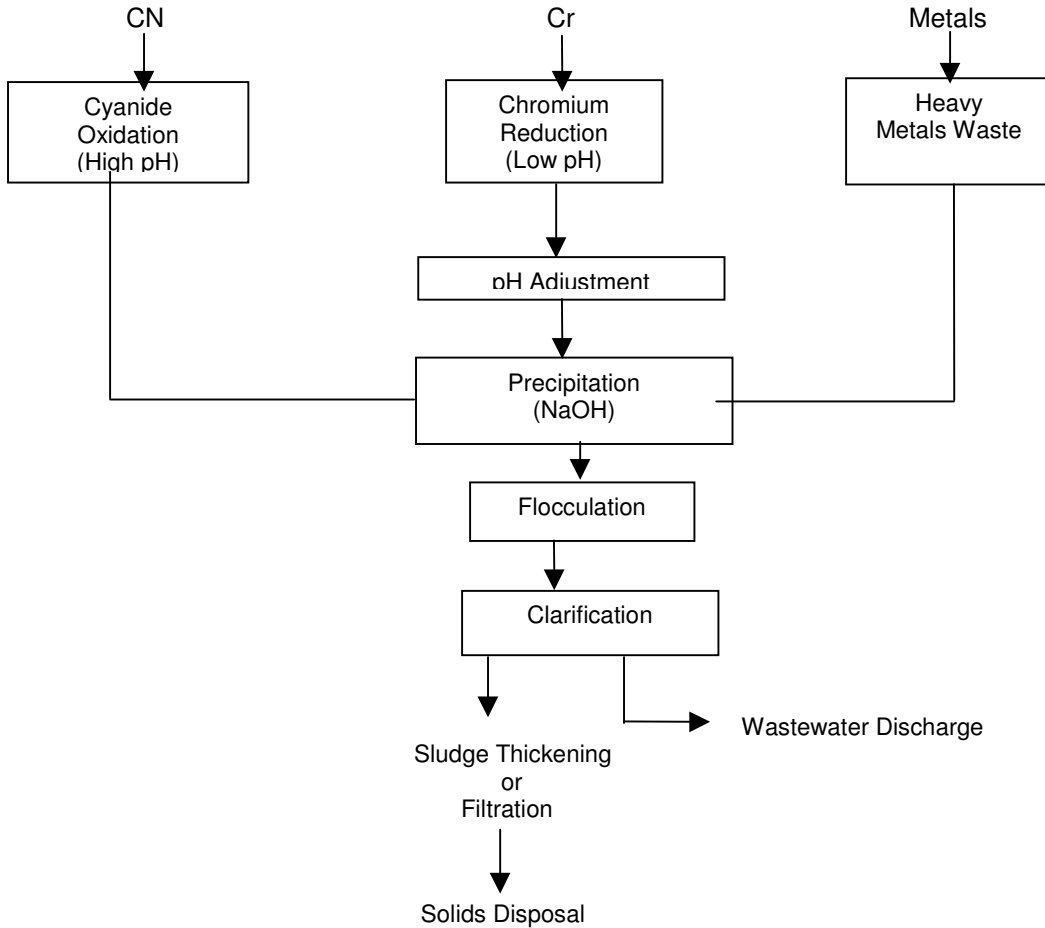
CN

Cr

Metals

Cyanide Oxidation (High pH)

Chromium Reduction (Low pH)

Heavy Metals Waste

pH Adjustment

Precipitation (NaOH)

Flocculation

Clarification

Wastewater Discharge

Sludge Thickening or Filtration

Solids Disposal